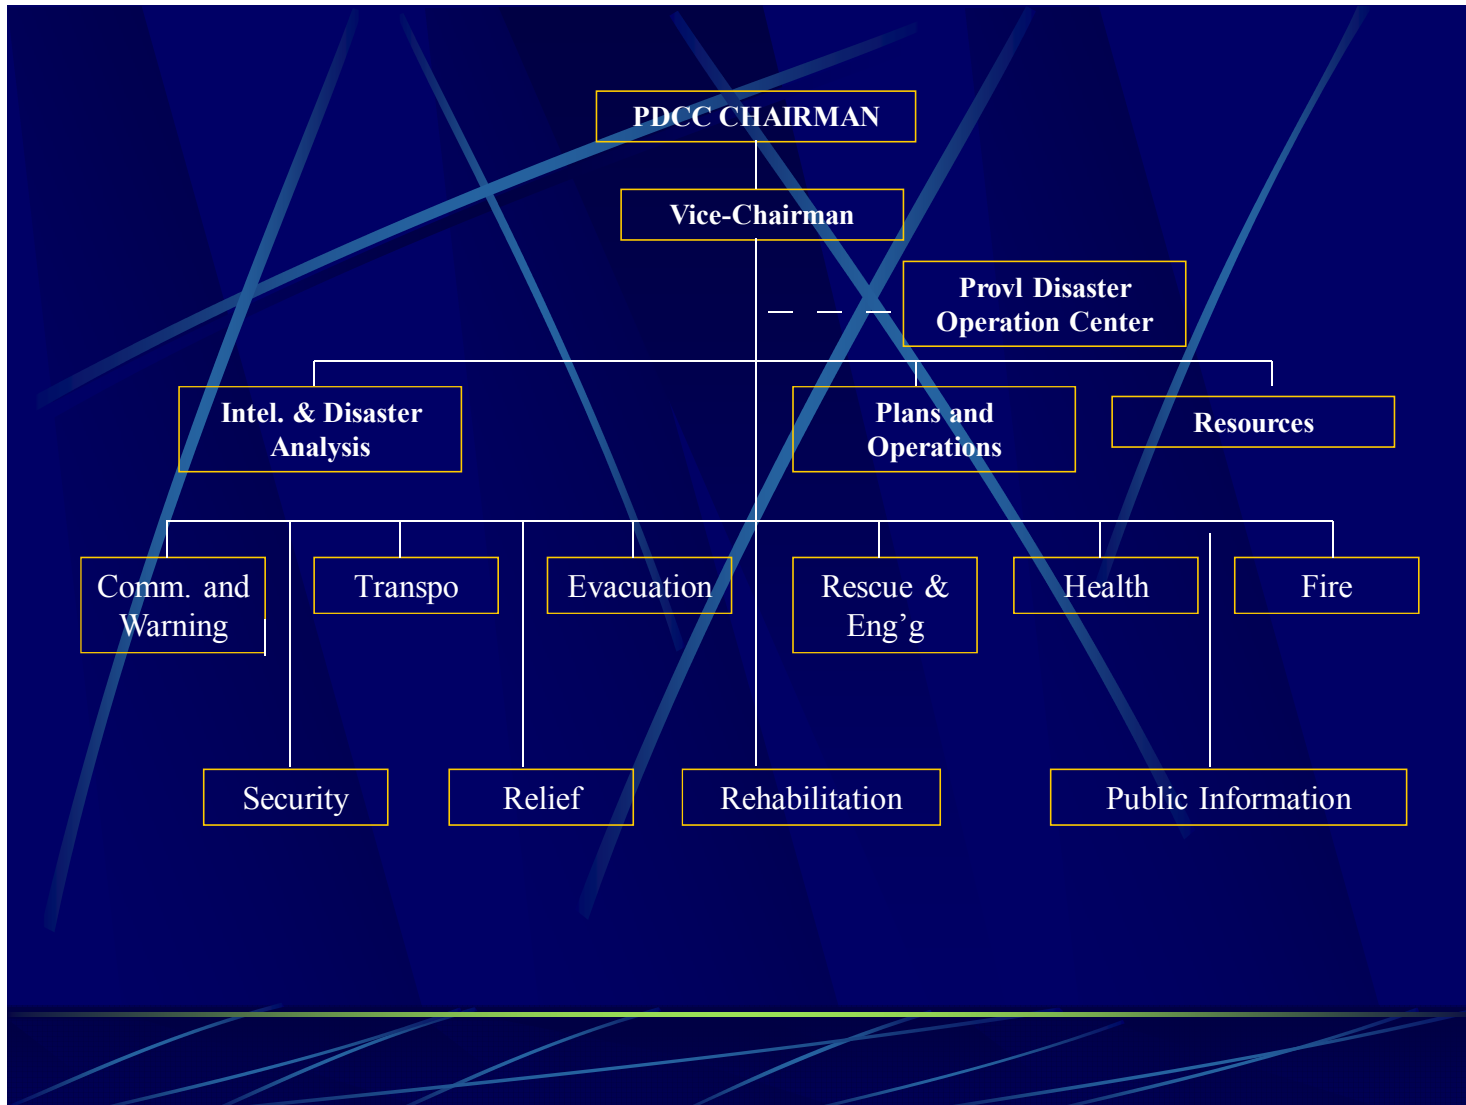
PDCC CHAIRMAN

Vice-Chairman

Provl Disaster Operation Center

Intel. & Disaster Analysis

Plans and Operations

Resources

Comm. and Warning

Transpo

Evacuation

Rescue & Eng’g

Health

Fire

Security

Relief

Rehabilitation

Public Information